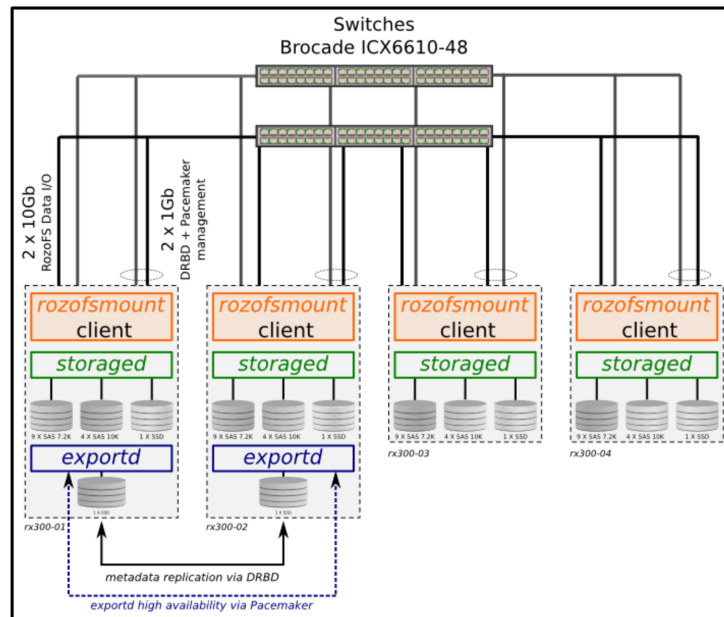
Switches
Brocade ICX6610-48

2 x 10Gb
RozoFS Data I/O

2 x 1Gb
DRBD + Pacemaker
management

rozofsmount
client
storaged
9 X SAS 7.2K
4 X SAS 10K
1 X SSD
exportd
1 X SSD
rx300-01

rozofsmount
client
storaged
9 X SAS 7.2K
4 X SAS 10K
1 X SSD
exportd
1 X SSD
rx300-02

rozofsmount
client
storaged
9 X SAS 7.2K
4 X SAS 10K
1 X SSD
rx300-03

rozofsmount
client
storaged
9 X SAS 7.2K
4 X SAS 10K
1 X SSD
rx300-04

metadata replication via DRBD
exportd high availability via Pacemaker